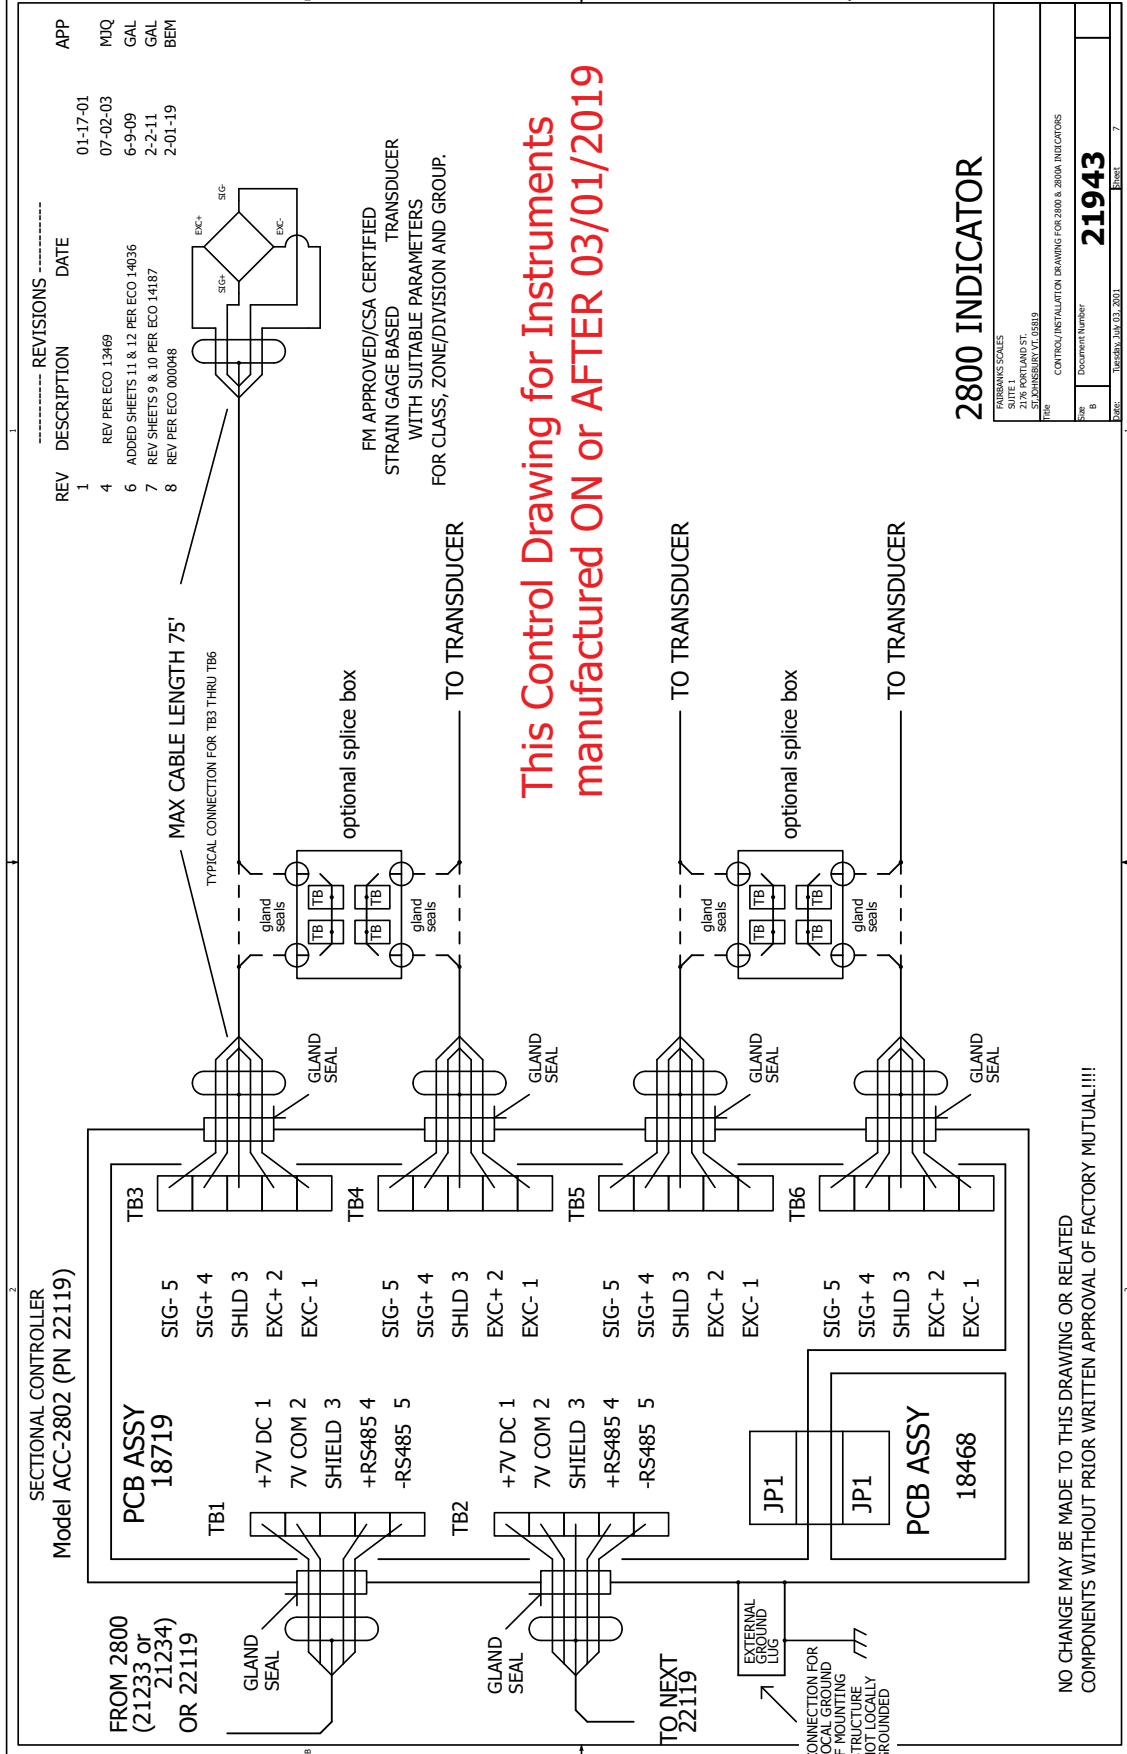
REVISIONS

| REV | DESCRIPTION | DATE | APP |
|---|---|---|---|
| 1 | | 01-17-01 | |
| 4 | REV PER ECO 13469 | 07-02-03 | MJQ |
| 6 | ADDED SHEETS 11 & 12 PER ECO 14036 | 6-9-09 | GAL |
| 7 | REV SHEETS 9 & 10 PER ECO 14187 | 2-2-11 | GAL |
| 8 | REV PER ECO 000048 | 2-01-19 | BEM |

SIG- EXC+ EXC- SIG+

FM APPROVED/CSA CERTIFIED STRAIN GAGE BASED TRANSDUCER WITH SUITABLE PARAMETERS FOR CLASS, ZONE/DIVISION AND GROUP.

This Control Drawing for Instruments manufactured ON or AFTER 03/01/2019

2800 INDICATOR

FAIRBANKS SCALES
SUITE 1
2176 PORTLAND ST.
ST.JOHNSBURY VT. 05819

Title CONTROL/INSTALLATION DRAWING FOR 2800 & 2800A INDICATORS

Size B Document Number 21943

Date: Tuesday, July 03, 2001 Sheet 7

MAX CABLE LENGTH 75'
TYPICAL CONNECTION FOR TB3 THRU TB6

optional splice box
TO TRANSDUCER
TO TRANSDUCER
optional splice box
TO TRANSDUCER

gland seals TB TB TB TB gland seals
gland seals TB TB TB TB gland seals

GLAND SEAL
GLAND SEAL
GLAND SEAL
GLAND SEAL

SECTIONAL CONTROLLER
Model ACC-2802 (PN 22119)

PCB ASSY 18719

TB1
+7V DC 1
7V COM 2
SHIELD 3
+RS485 4
-RS485 5

TB2
+7V DC 1
7V COM 2
SHIELD 3
+RS485 4
-RS485 5

TB3
SIG- 5
SIG+ 4
SHLD 3
EXC+ 2
EXC- 1

TB4
SIG- 5
SIG+ 4
SHLD 3
EXC+ 2
EXC- 1

TB5
SIG- 5
SIG+ 4
SHLD 3
EXC+ 2
EXC- 1

TB6
SIG- 5
SIG+ 4
SHLD 3
EXC+ 2
EXC- 1

JP1
JP1
PCB ASSY 18468

FROM 2800 (21233 or 21234) OR 22119

GLAND SEAL
GLAND SEAL

TO NEXT 22119

EXTERNAL GROUND LUG

CONNECTION FOR LOCAL GROUND IF MOUNTING STRUCTURE NOT LOCALLY GROUNDED

NO CHANGE MAY BE MADE TO THIS DRAWING OR RELATED COMPONENTS WITHOUT PRIOR WRITTEN APPROVAL OF FACTORY MUTUAL!!!!